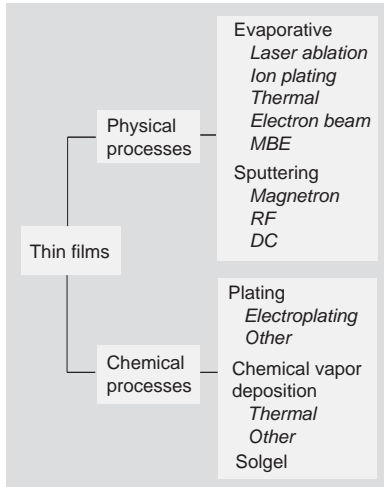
Thin films

Physical processes

Evaporative
Laser ablation
Ion plating
Thermal
Electron beam
MBE
Sputtering
Magnetron
RF
DC

Chemical processes

Plating
Electroplating
Other
Chemical vapor deposition
Thermal
Other
Solgel